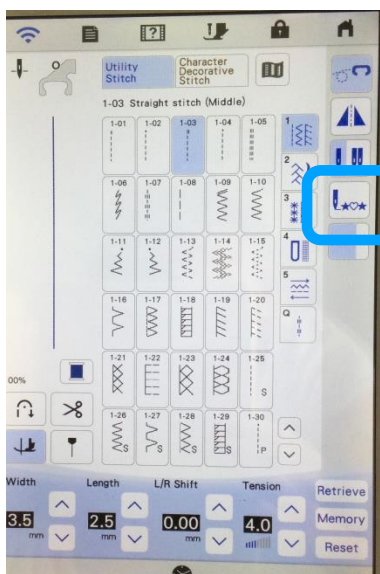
Utility Stitch

Character Decorative Stitch

1-03 Straight stitch (Middle)

1-01 1-02 1-03 1-04 1-05

1-06 1-07 1-08 1-09 1-10

1-11 1-12 1-13 1-14 1-15

1-16 1-17 1-18 1-19 1-20

1-21 1-22 1-23 1-24 1-25

1-26 1-27 1-28 1-29 1-30

1
2
3
4
5
Q

00%

Width
3.5
mm

Length
2.5
mm

L/R Shift
0.00
mm

Tension
4.0

Retrieve
Memory
Reset